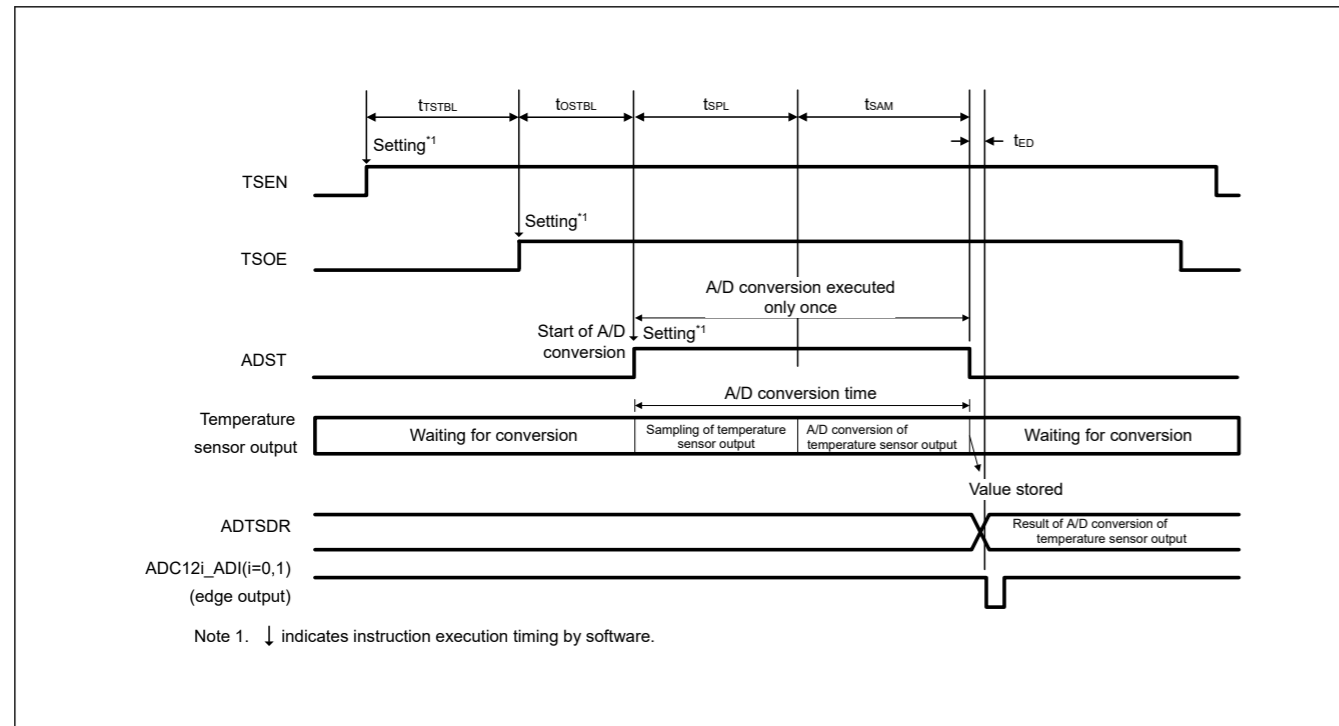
$t_{TSTBL}$ $t_{OSTBL}$ $t_{SPL}$ $t_{SAM}$

Setting$^{*1}$ $t_{ED}$

TSEN

Setting$^{*1}$

TSOE

A/D conversion executed only once

Start of A/D conversion ↓ Setting$^{*1}$

ADST

A/D conversion time

Temperature sensor output

Waiting for conversion

Sampling of temperature sensor output

A/D conversion of temperature sensor output

Waiting for conversion

Value stored

ADTSDR

Result of A/D conversion of temperature sensor output

ADC12i_ADI(i=0,1) (edge output)

Note 1. ↓ indicates instruction execution timing by software.